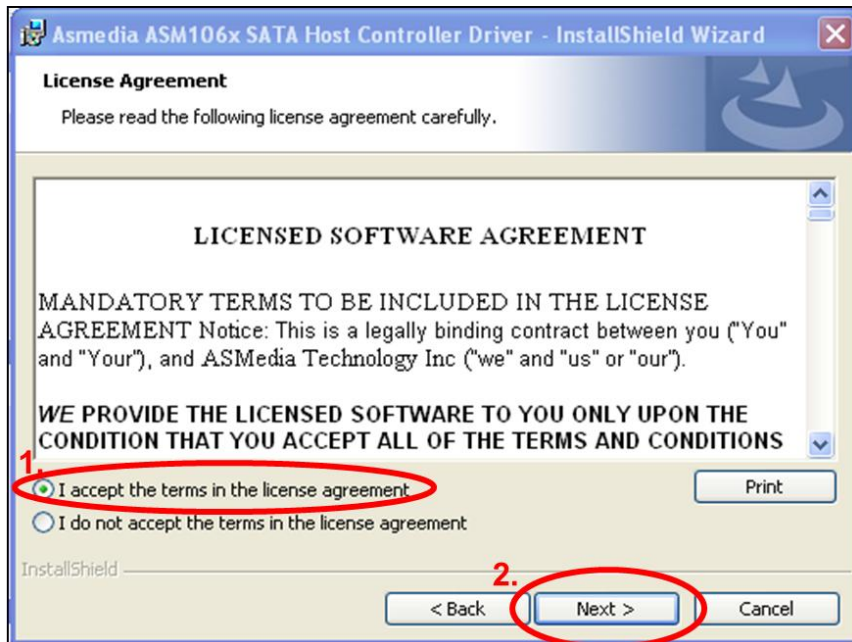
Asmedia ASM106x SATA Host Controller Driver - InstallShield Wizard

License Agreement

Please read the following license agreement carefully.

LICENSED SOFTWARE AGREEMENT

MANDATORY TERMS TO BE INCLUDED IN THE LICENSE AGREEMENT Notice: This is a legally binding contract between you ("You" and "Your"), and ASMedia Technology Inc ("we" and "us" or "our").

*WE* PROVIDE THE LICENSED SOFTWARE TO YOU ONLY UPON THE CONDITION THAT YOU ACCEPT ALL OF THE TERMS AND CONDITIONS

1.

I accept the terms in the license agreement

Print

I do not accept the terms in the license agreement

InstallShield

2.

< Back

Next >

Cancel